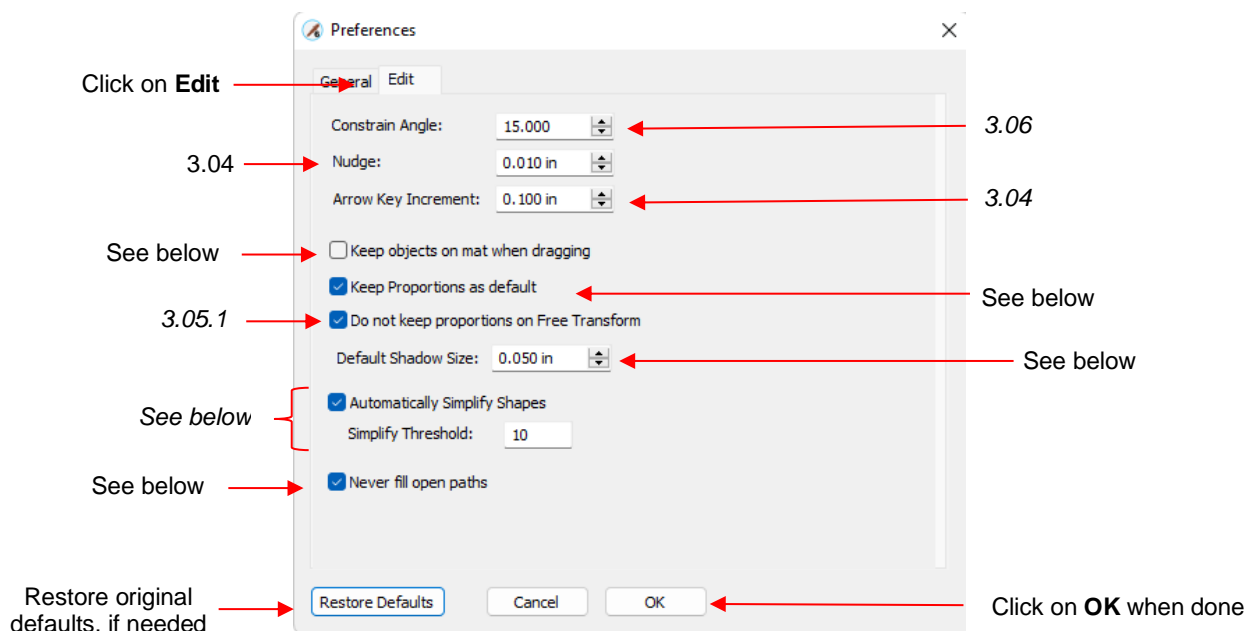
Preferences

Click on **Edit**

General Edit

Constrain Angle: 15.000

3.06

3.04

Nudge: 0.010 in

Arrow Key Increment: 0.100 in

3.04

See below

Keep objects on mat when dragging

Keep Proportions as default

See below

3.05.1

Do not keep proportions on Free Transform

Default Shadow Size: 0.050 in

See below

See below

Automatically Simplify Shapes

Simplify Threshold: 10

See below

Never fill open paths

Restore original defaults, if needed

Restore Defaults

Cancel

OK

Click on **OK** when done